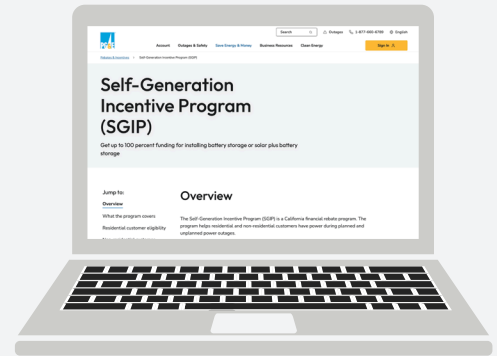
Search

Outages

1-877-660-6789

English

Account

Outages & Safety

Save Energy & Money

Business Resources

Clean Energy

Sign in

Rebates & incentives > Self-Generation Incentive Program (SGIP)

Self-Generation Incentive Program (SGIP)

Get up to 100 percent funding for installing battery storage or solar plus battery storage

Jump to:

Overview

What the program covers

Residential customer eligibility

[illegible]

Overview

The Self-Generation Incentive Program (SGIP) is a California financial rebate program. The program helps residential and non-residential customers have power during planned and unplanned power outages.